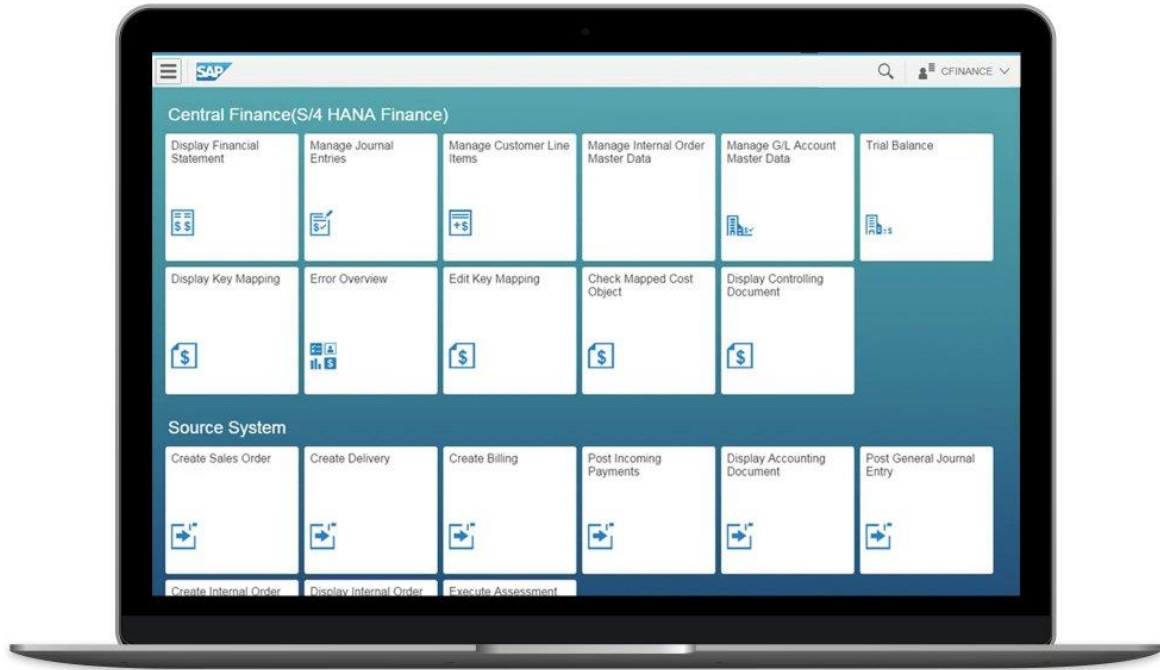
SAP

CFINANCE

Central Finance(S/4 HANA Finance)

Display Financial Statement

Manage Journal Entries

Manage Customer Line Items

Manage Internal Order Master Data

Manage G/L Account Master Data

Trial Balance

Display Key Mapping

Error Overview

Edit Key Mapping

Check Mapped Cost Object

Display Controlling Document

Source System

Create Sales Order

Create Delivery

Create Billing

Post Incoming Payments

Display Accounting Document

Post General Journal Entry

Create Internal Order

Display Internal Order

Execute Assessment